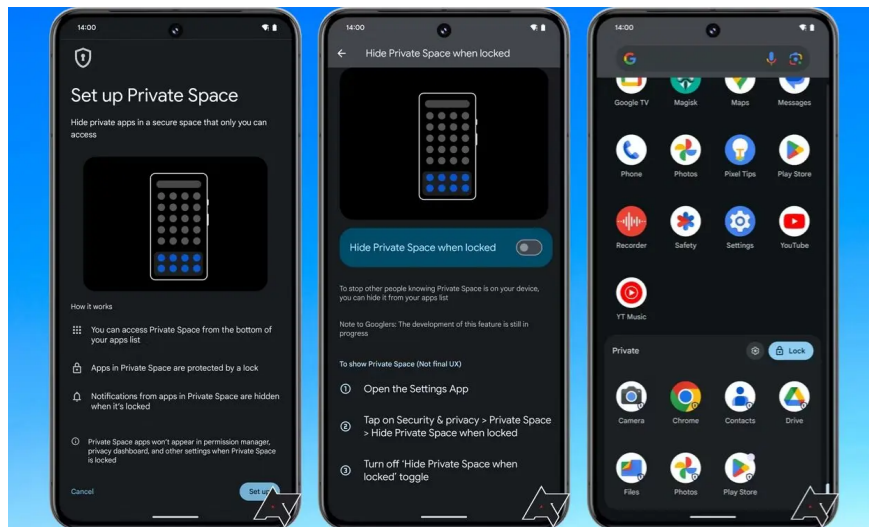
14:00

Set up Private Space

Hide private apps in a secure space that only you can access

How it works

You can access Private Space from the bottom of your apps list

Apps in Private Space are protected by a lock

Notifications from apps in Private Space are hidden when it's locked

Private Space apps won't appear in permission manager, privacy dashboard, and other settings when Private Space is locked

Cancel

Set up

14:00

Hide Private Space when locked

Hide Private Space when locked

To stop other people knowing Private Space is on your device, you can hide it from your apps list

Note to Googlers: The development of this feature is still in progress

To show Private Space (Not final UX)

① Open the Settings App

② Tap on Security & privacy > Private Space > Hide Private Space when locked

③ Turn off 'Hide Private Space when locked' toggle

14:00

Google TV
Magisk
Maps
Messages
Phone
Photos
Pixel Tips
Play Store
Recorder
Safety
Settings
YouTube
YT Music

Private
Lock

Camera
Chrome
Contacts
Drive
Files
Photos
Play Store